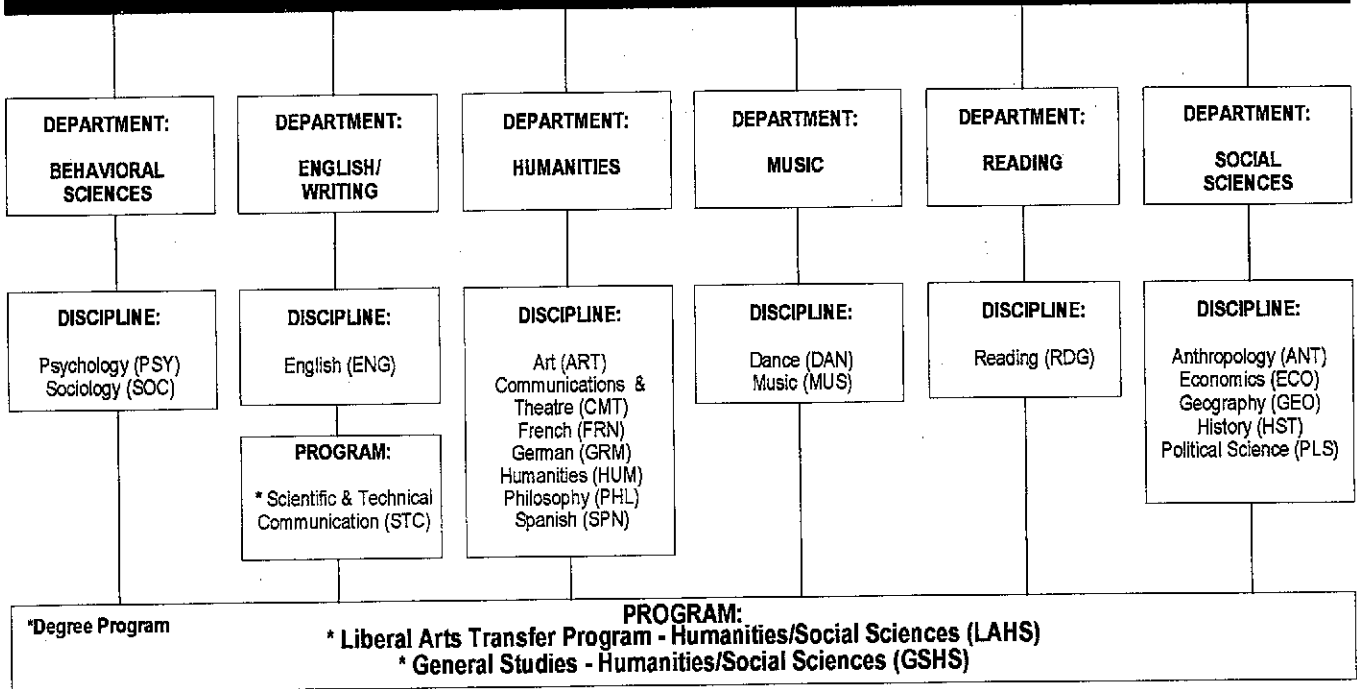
DEPARTMENT:
BEHAVIORAL SCIENCES

DISCIPLINE:
Psychology (PSY)
Sociology (SOC)

DEPARTMENT:
ENGLISH/ WRITING

DISCIPLINE:
English (ENG)

PROGRAM:
* Scientific & Technical Communication (STC)

DEPARTMENT:
HUMANITIES

DISCIPLINE:
Art (ART)
Communications & Theatre (CMT)
French (FRN)
German (GRM)
Humanities (HUM)
Philosophy (PHL)
Spanish (SPN)

DEPARTMENT:
MUSIC

DISCIPLINE:
Dance (DAN)
Music (MUS)

DEPARTMENT:
READING

DISCIPLINE:
Reading (RDG)

DEPARTMENT:
SOCIAL SCIENCES

DISCIPLINE:
Anthropology (ANT)
Economics (ECO)
Geography (GEO)
History (HST)
Political Science (PLS)

*Degree Program

PROGRAM:
* Liberal Arts Transfer Program - Humanities/Social Sciences (LAHS)
* General Studies - Humanities/Social Sciences (GSHS)